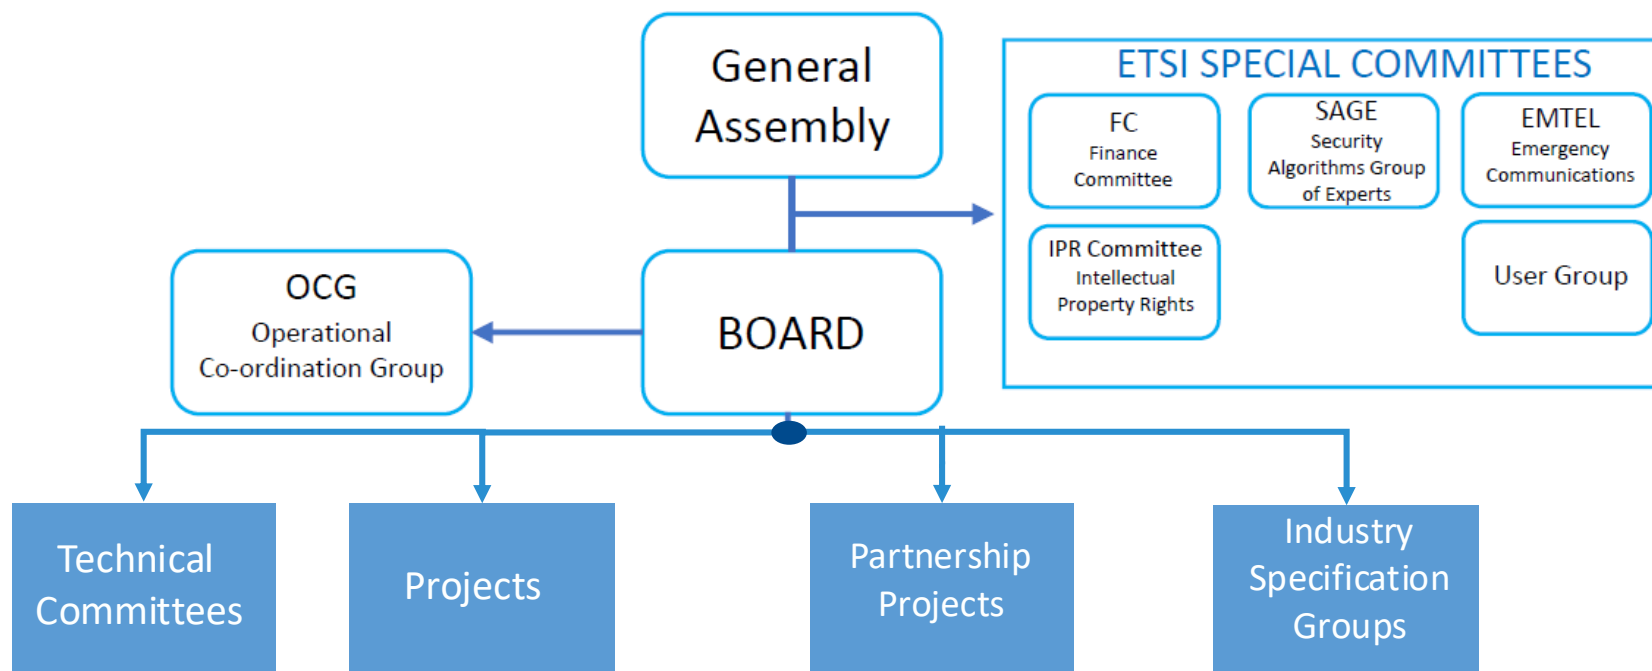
General Assembly

ETSI SPECIAL COMMITTEES

FC
Finance Committee

SAGE
Security Algorithms Group of Experts

EMTEL
Emergency Communications

IPR Committee
Intellectual Property Rights

User Group

OCG
Operational Co-ordination Group

BOARD

Technical Committees

Projects

Partnership Projects

Industry Specification Groups